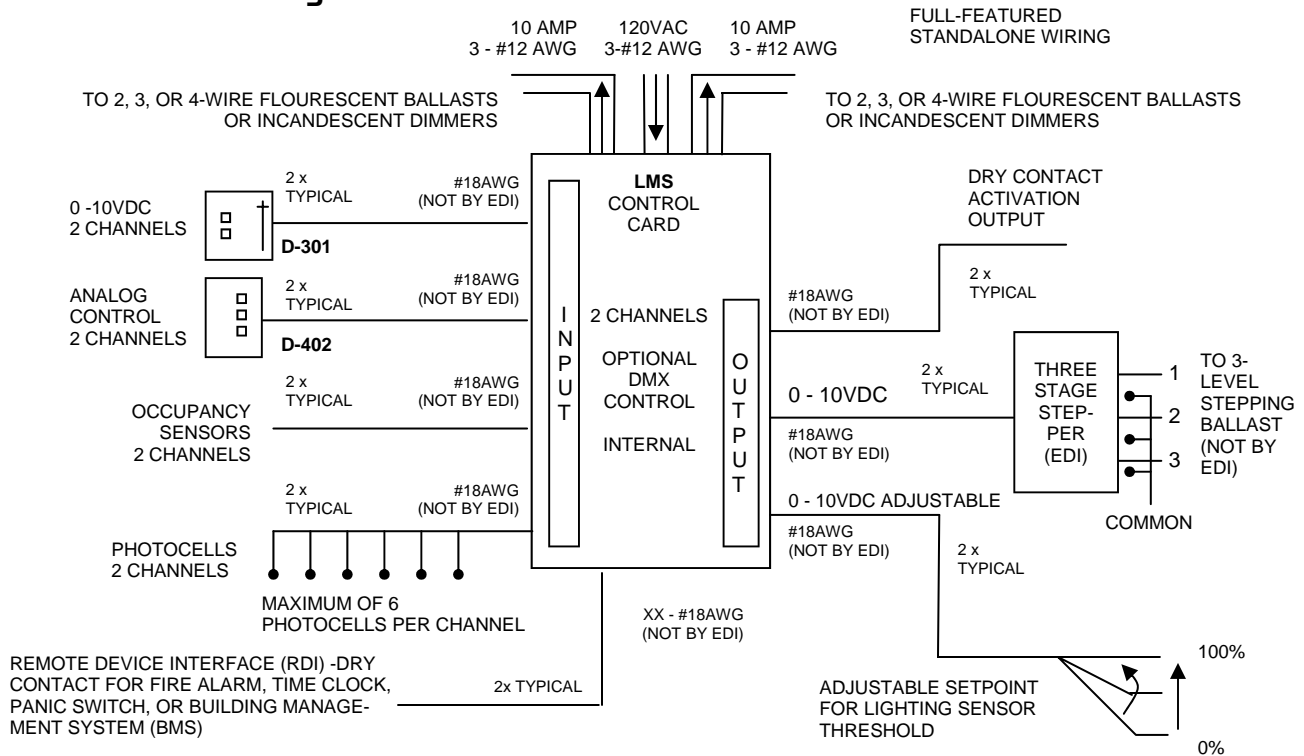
10 AMP
3 - #12 AWG

120VAC
3-#12 AWG

10 AMP
3 - #12 AWG

FULL-FEATURED
STANDALONE WIRING

TO 2, 3, OR 4-WIRE FLOURESCENT BALLASTS
OR INCANDESCENT DIMMERS

TO 2, 3, OR 4-WIRE FLOURESCENT BALLASTS
OR INCANDESCENT DIMMERS

0 -10VDC
2 CHANNELS

D-301

2 x
TYPICAL

#18AWG
(NOT BY EDI)

LMS
CONTROL
CARD

DRY CONTACT
ACTIVATION
OUTPUT

ANALOG
CONTROL
2 CHANNELS

D-402

2 x
TYPICAL

#18AWG
(NOT BY EDI)

INPUT

2 CHANNELS

OPTIONAL
DMX
CONTROL

INTERNAL

OUTPUT

#18AWG
(NOT BY EDI)

2 x
TYPICAL

OCCUPANCY
SENSORS
2 CHANNELS

2 x
TYPICAL

#18AWG
(NOT BY EDI)

0 - 10VDC

#18AWG
(NOT BY EDI)

2 x
TYPICAL

THREE
STAGE
STEP-
PER
(EDI)

1
2
3

TO 3-
LEVEL
STEPPING
BALLAST
(NOT BY
EDI)

COMMON

PHOTOCELLS
2 CHANNELS

2 x
TYPICAL

#18AWG
(NOT BY EDI)

MAXIMUM OF 6
PHOTOCELLS PER CHANNEL

0 - 10VDC ADJUSTABLE

#18AWG
(NOT BY EDI)

2 x
TYPICAL

XX - #18AWG
(NOT BY EDI)

REMOTE DEVICE INTERFACE (RDI) -DRY CONTACT FOR FIRE ALARM, TIME CLOCK, PANIC SWITCH, OR BUILDING MANAGEMENT SYSTEM (BMS)

2x TYPICAL

100%

ADJUSTABLE SETPOINT
FOR LIGHTING SENSOR
THRESHOLD

0%